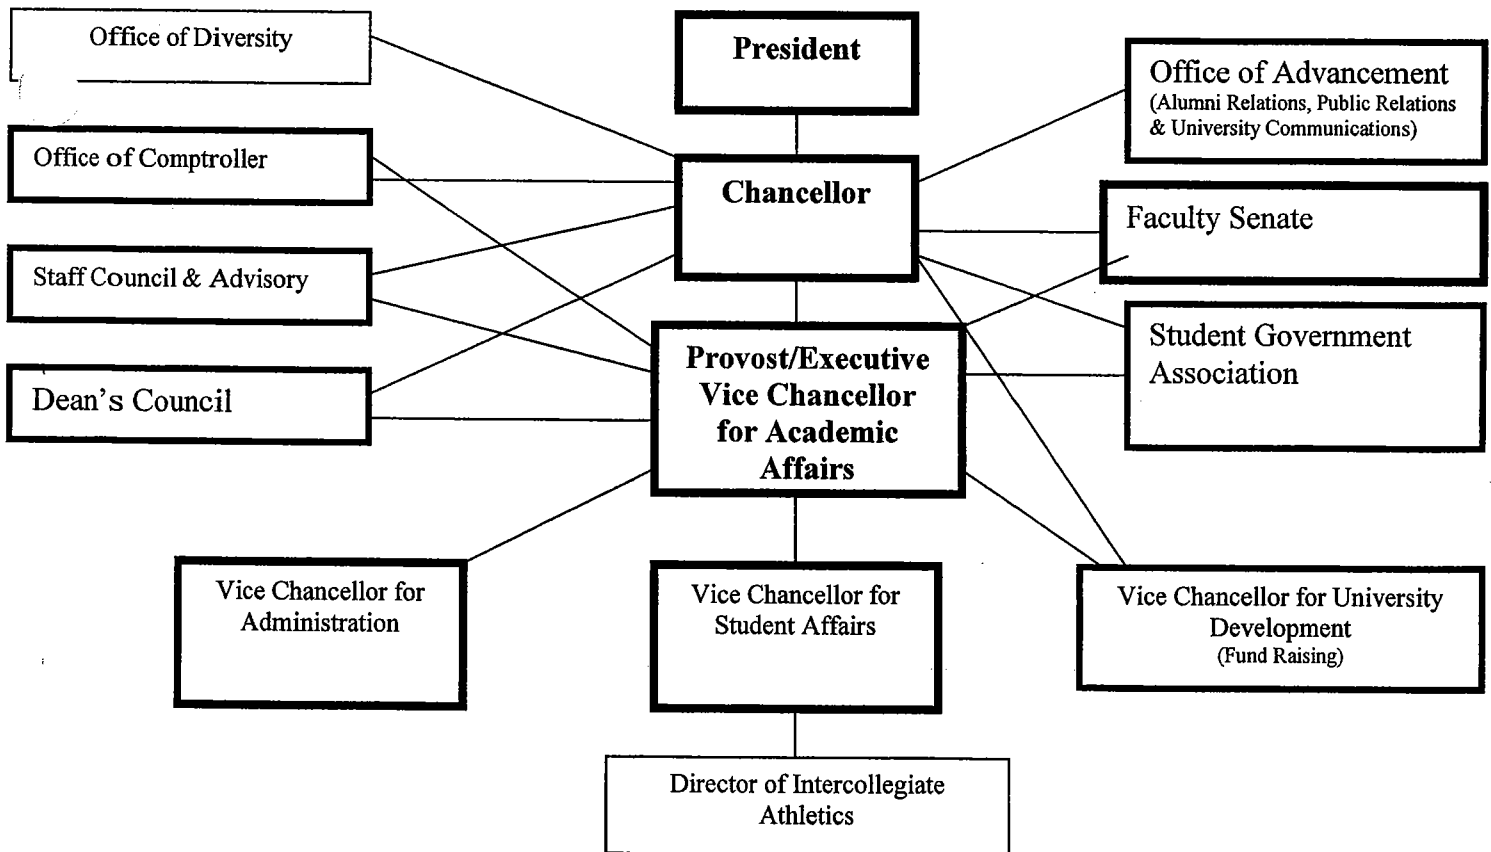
Office of Diversity

President

Office of Advancement
(Alumni Relations, Public Relations & University Communications)

Office of Comptroller

Chancellor

Faculty Senate

Staff Council & Advisory

Student Government Association

Dean's Council

Provost/Executive Vice Chancellor for Academic Affairs

Vice Chancellor for Administration

Vice Chancellor for Student Affairs

Vice Chancellor for University Development
(Fund Raising)

Director of Intercollegiate Athletics